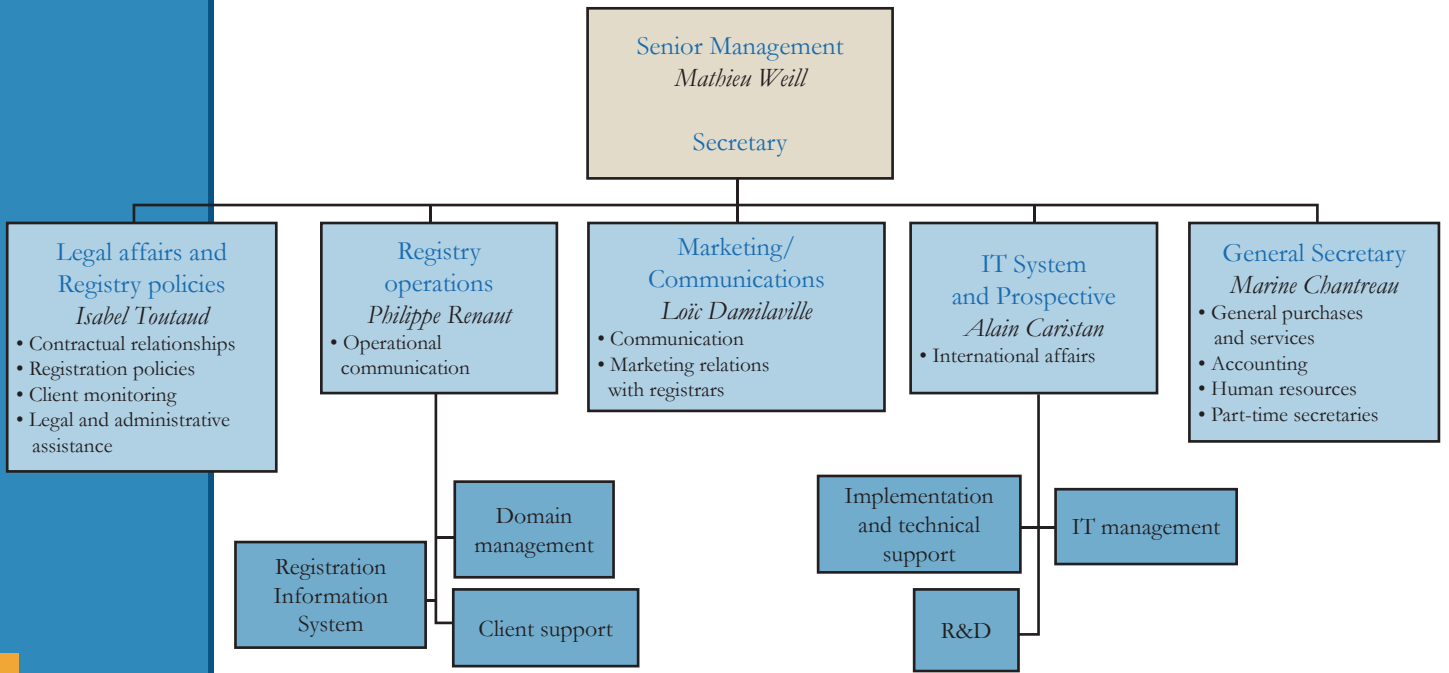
Senior Management
*Mathieu Weill*

Secretary

Legal affairs and Registry policies
*Isabel Toutaud*
• Contractual relationships
• Registration policies
• Client monitoring
• Legal and administrative assistance

Registry operations
*Philippe Renaut*
• Operational communication

Marketing/ Communications
*Loïc Damilaville*
• Communication
• Marketing relations with registrars

IT System and Prospective
*Alain Caristan*
• International affairs

General Secretary
*Marine Chantreau*
• General purchases and services
• Accounting
• Human resources
• Part-time secretaries

Domain management

Registration Information System

Client support

Implementation and technical support

IT management

R&D